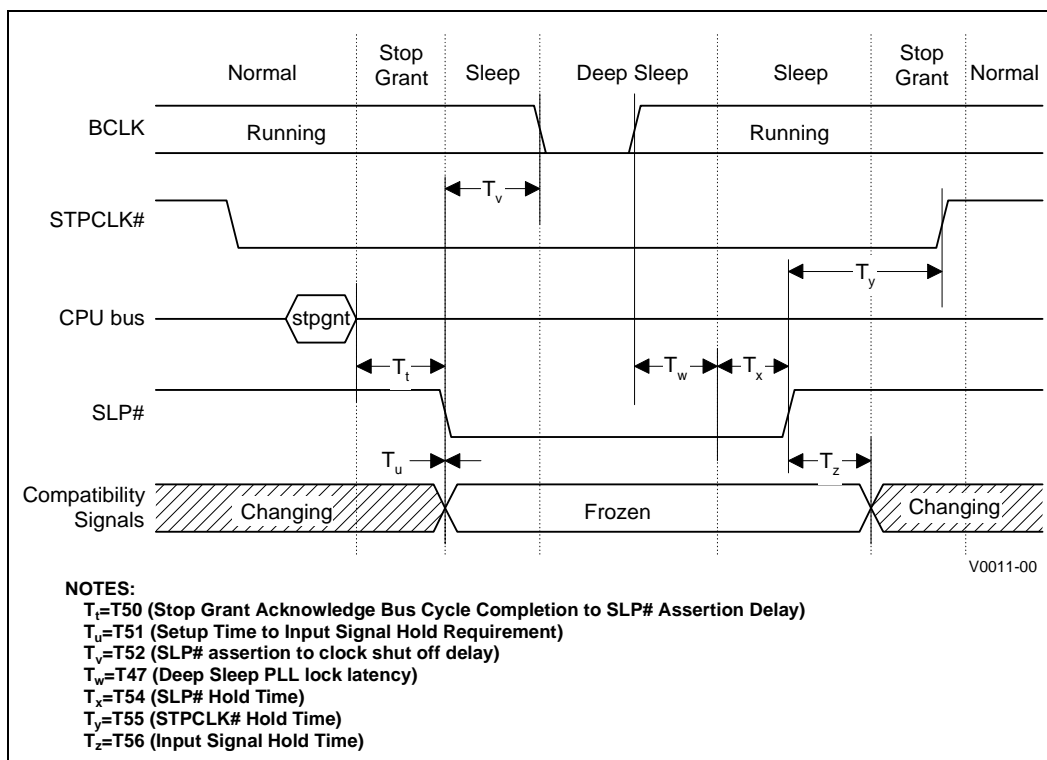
Normal
Stop Grant
Sleep
Deep Sleep
Sleep
Stop Grant
Normal

BCLK
Running
Running

$T_v$

STPCLK#

$T_y$

CPU bus
stpgnt

$T_t$
$T_w$
$T_x$

SLP#

$T_u$
$T_z$

Compatibility Signals
Changing
Frozen
Changing

V0011-00

NOTES:
$T_t$=T50 (Stop Grant Acknowledge Bus Cycle Completion to SLP# Assertion Delay)
$T_u$=T51 (Setup Time to Input Signal Hold Requirement)
$T_v$=T52 (SLP# assertion to clock shut off delay)
$T_w$=T47 (Deep Sleep PLL lock latency)
$T_x$=T54 (SLP# Hold Time)
$T_y$=T55 (STPCLK# Hold Time)
$T_z$=T56 (Input Signal Hold Time)